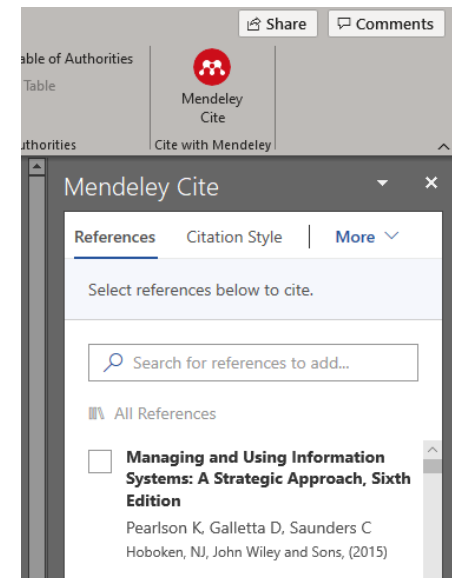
Share
Comments
able of Authorities
Table
uthorities
Mendeley Cite
Cite with Mendeley
Mendeley Cite
References
Citation Style
More
Select references below to cite.
Search for references to add...
All References
Managing and Using Information Systems: A Strategic Approach, Sixth Edition
Pearlson K, Galletta D, Saunders C
Hoboken, NJ, John Wiley and Sons, (2015)